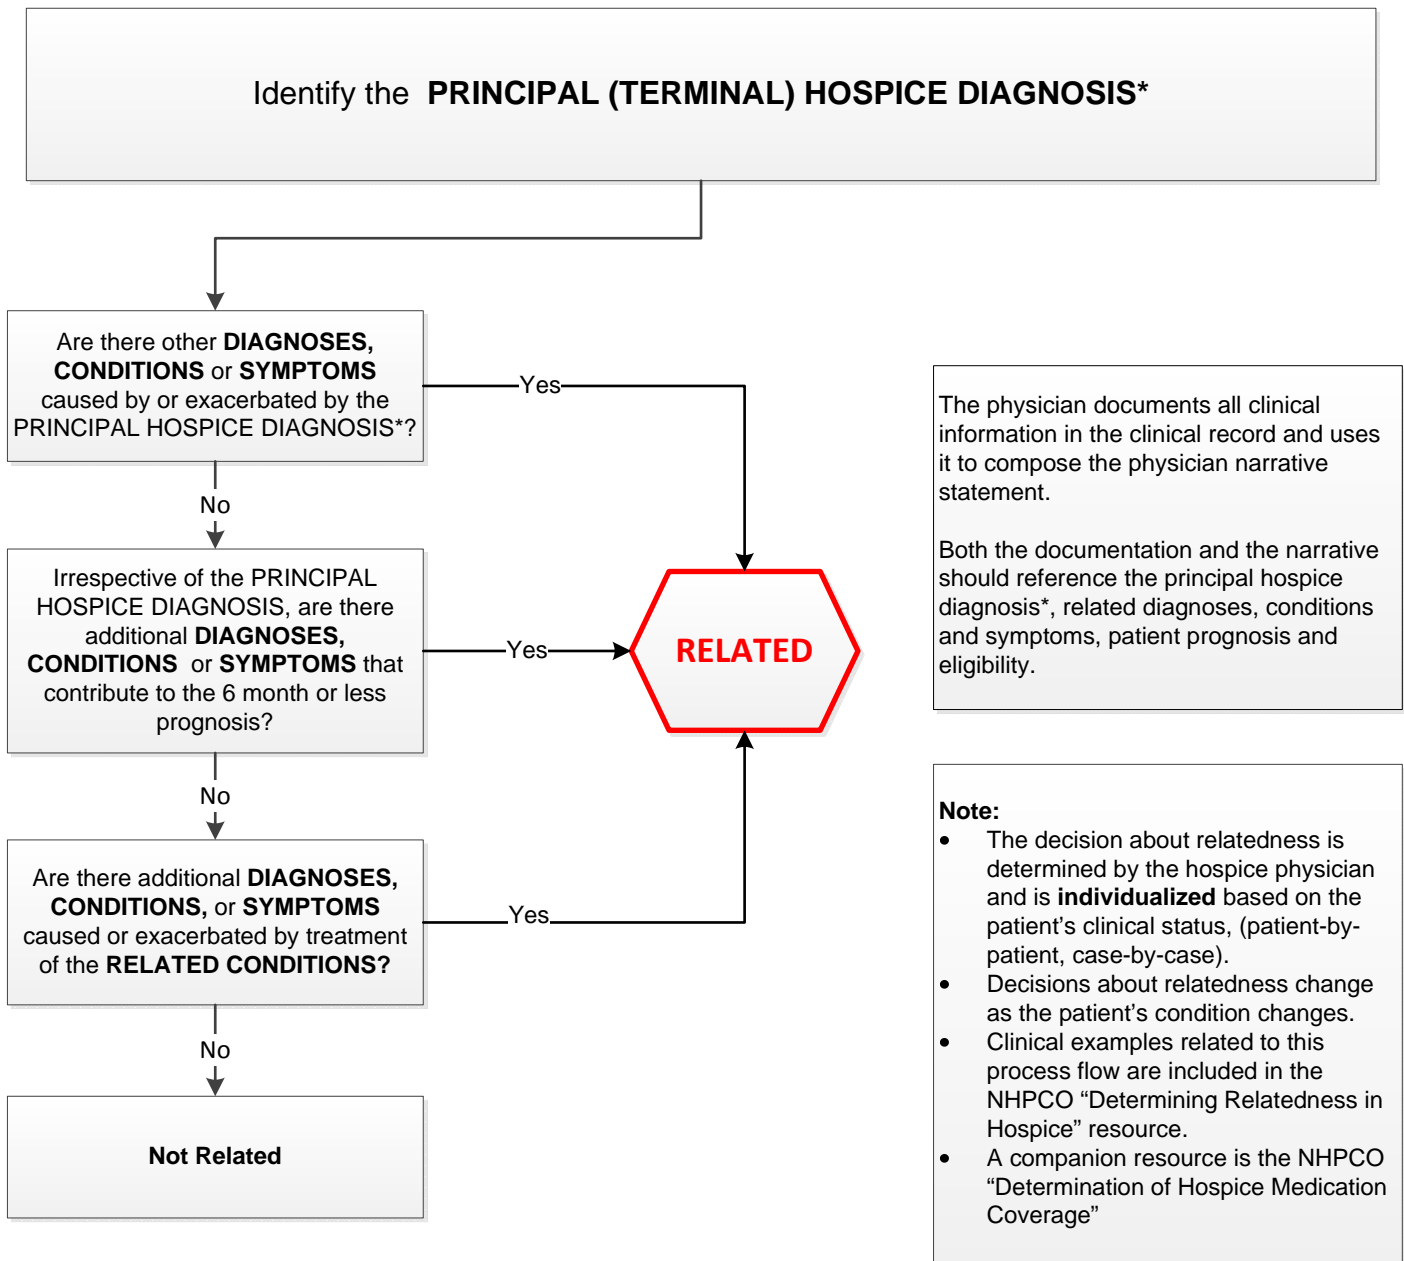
Identify the **PRINCIPAL (TERMINAL) HOSPICE DIAGNOSIS***

Are there other **DIAGNOSES, CONDITIONS** or **SYMPTOMS** caused by or exacerbated by the PRINCIPAL HOSPICE DIAGNOSIS*?

Yes

No

Irrespective of the PRINCIPAL HOSPICE DIAGNOSIS, are there additional **DIAGNOSES, CONDITIONS** or **SYMPTOMS** that contribute to the 6 month or less prognosis?

Yes

RELATED

No

Are there additional **DIAGNOSES, CONDITIONS,** or **SYMPTOMS** caused or exacerbated by treatment of the **RELATED CONDITIONS?**

Yes

No

**Not Related**

The physician documents all clinical information in the clinical record and uses it to compose the physician narrative statement.

Both the documentation and the narrative should reference the principal hospice diagnosis*, related diagnoses, conditions and symptoms, patient prognosis and eligibility.

**Note:**
- The decision about relatedness is determined by the hospice physician and is **individualized** based on the patient's clinical status, (patient-by-patient, case-by-case).
- Decisions about relatedness change as the patient's condition changes.
- Clinical examples related to this process flow are included in the NHPCO "Determining Relatedness in Hospice" resource.
- A companion resource is the NHPCO "Determination of Hospice Medication Coverage"